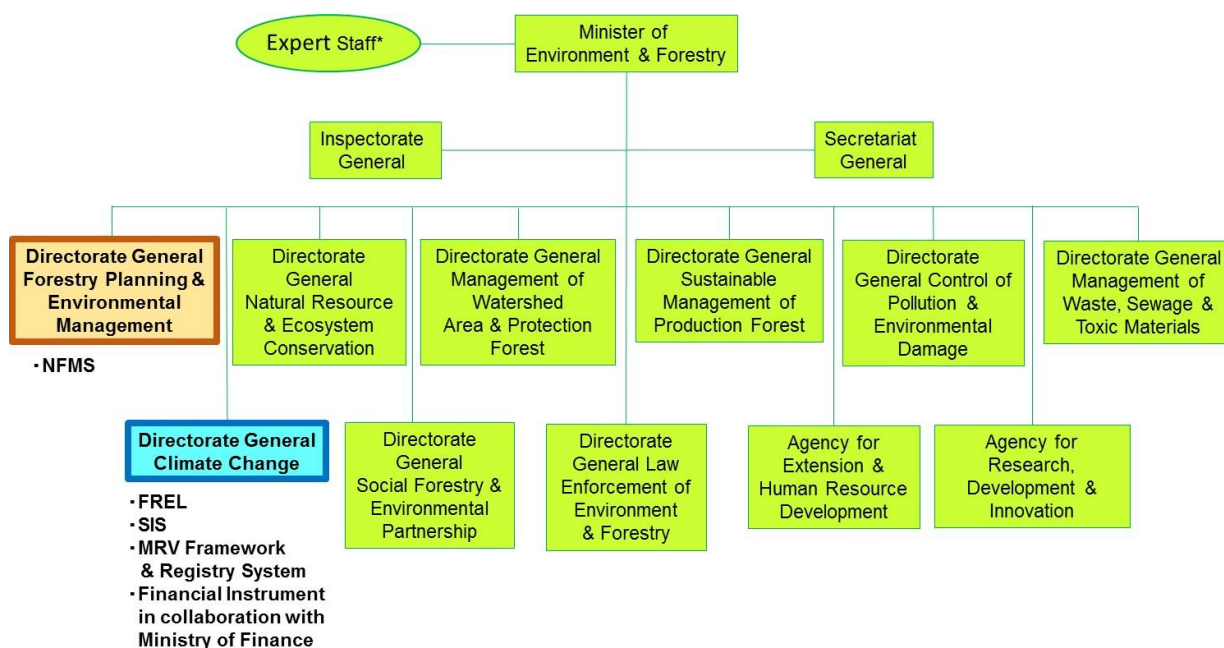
Expert Staff*

Minister of Environment & Forestry

Inspectorate General

Secretariat General

Directorate General Forestry Planning & Environmental Management

・NFMS

Directorate General Natural Resource & Ecosystem Conservation

Directorate General Management of Watershed Area & Protection Forest

Directorate General Sustainable Management of Production Forest

Directorate General Control of Pollution & Environmental Damage

Directorate General Management of Waste, Sewage & Toxic Materials

Directorate General Climate Change

・FREL
・SIS
・MRV Framework & Registry System
・Financial Instrument in collaboration with Ministry of Finance

Directorate General Social Forestry & Environmental Partnership

Directorate General Law Enforcement of Environment & Forestry

Agency for Extension & Human Resource Development

Agency for Research, Development & Innovation